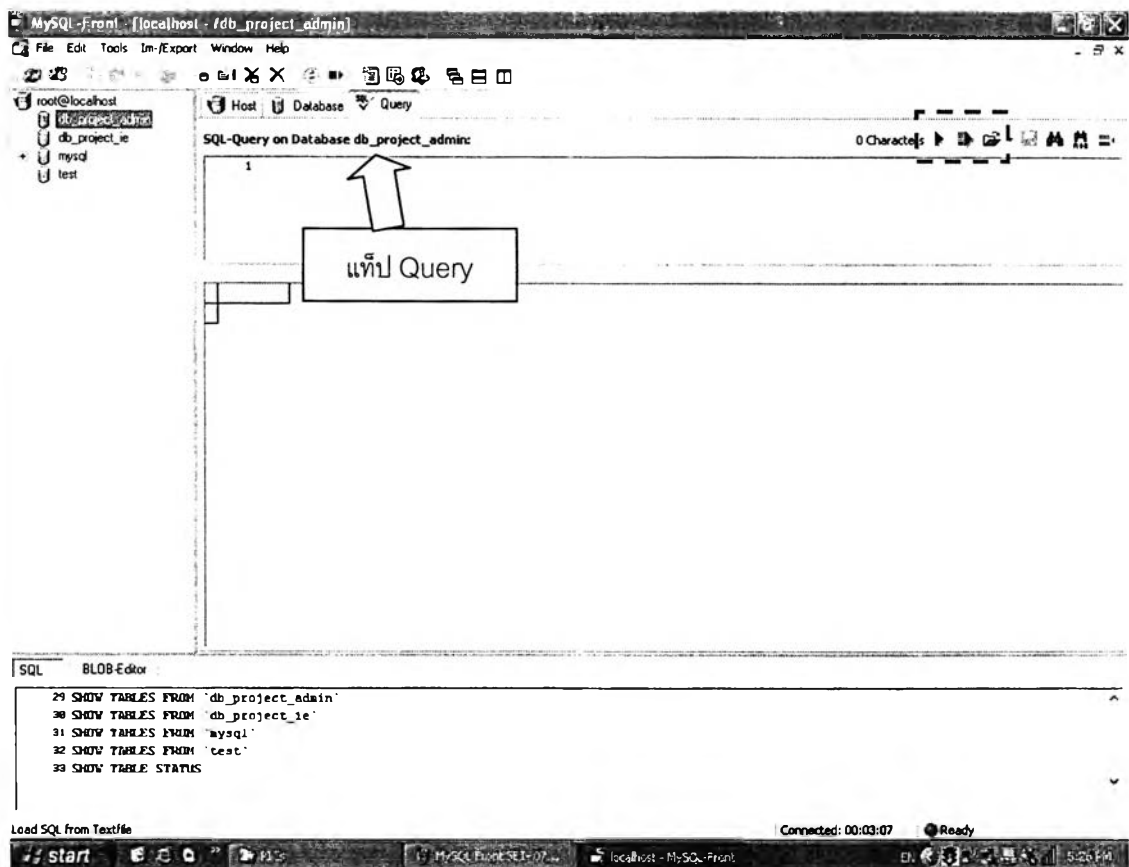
MySQL-Front - [localhost - /db_project_admin]

File Edit Tools Im-/Export Window Help

root@localhost
db_project_admin
db_project_ie
mysql
test

Host Database Query

SQL-Query on Database db_project_admin:

0 Characters

1

แท็ป Query

SQL BLOB-Editor

29 SHOW TABLES FROM `db_project_admin`
30 SHOW TABLES FROM `db_project_ie`
31 SHOW TABLES FROM `mysql`
32 SHOW TABLES FROM `test`
33 SHOW TABLE STATUS

Load SQL from Textfile

Connected: 00:03:07

Ready

start

MySQL-Front SE1-07...

localhost - MySQL-Front

EN

5:26 PM